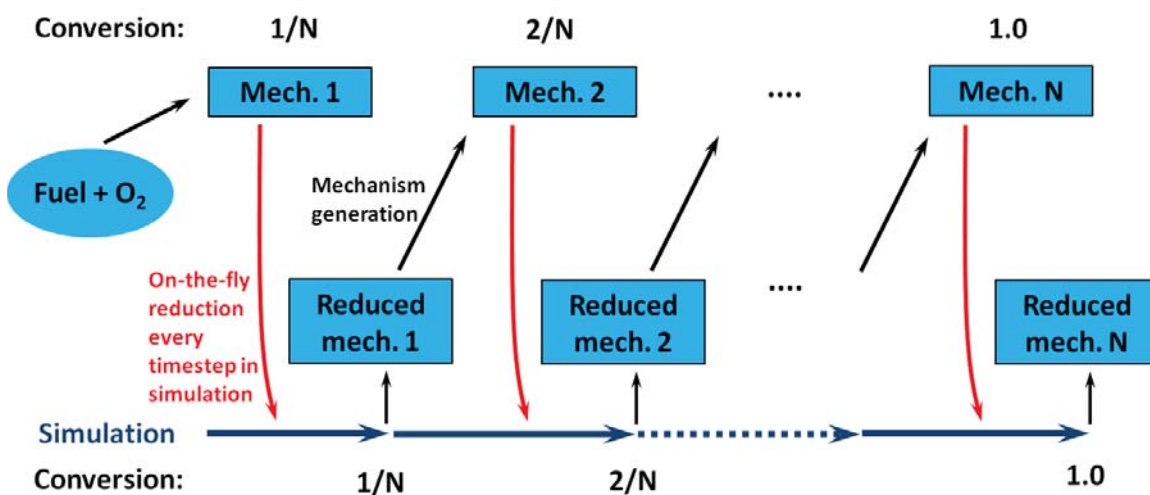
Conversion: 1/N 2/N 1.0

Mech. 1

Mech. 2

....

Mech. N

Fuel + $O_2$

Mechanism generation

On-the-fly reduction every timestep in simulation

Reduced mech. 1

Reduced mech. 2

....

Reduced mech. N

Simulation

Conversion: 1/N 2/N 1.0